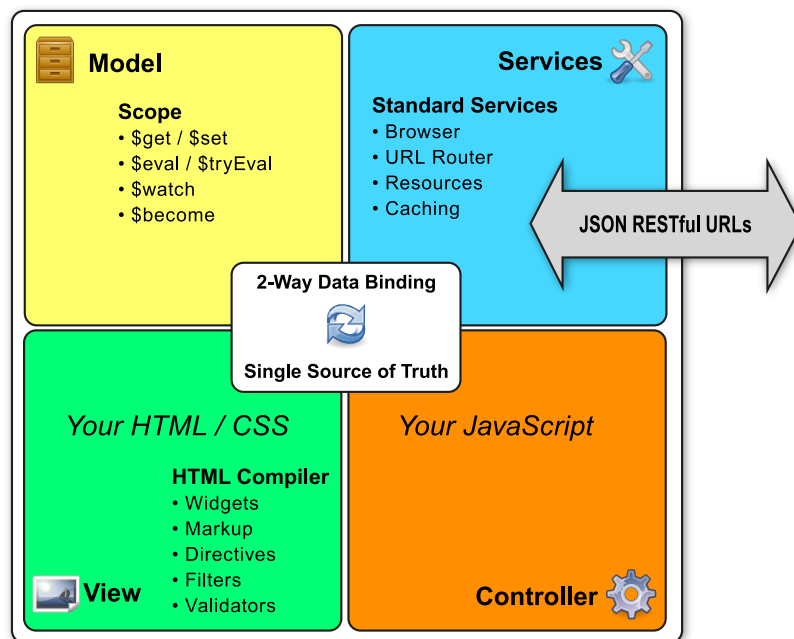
Model

Scope
• $get / $set
• $eval / $tryEval
• $watch
• $become

Services

Standard Services
• Browser
• URL Router
• Resources
• Caching

JSON RESTful URLs

2-Way Data Binding

Single Source of Truth

Your HTML / CSS

HTML Compiler
• Widgets
• Markup
• Directives
• Filters
• Validators

View

Your JavaScript

Controller